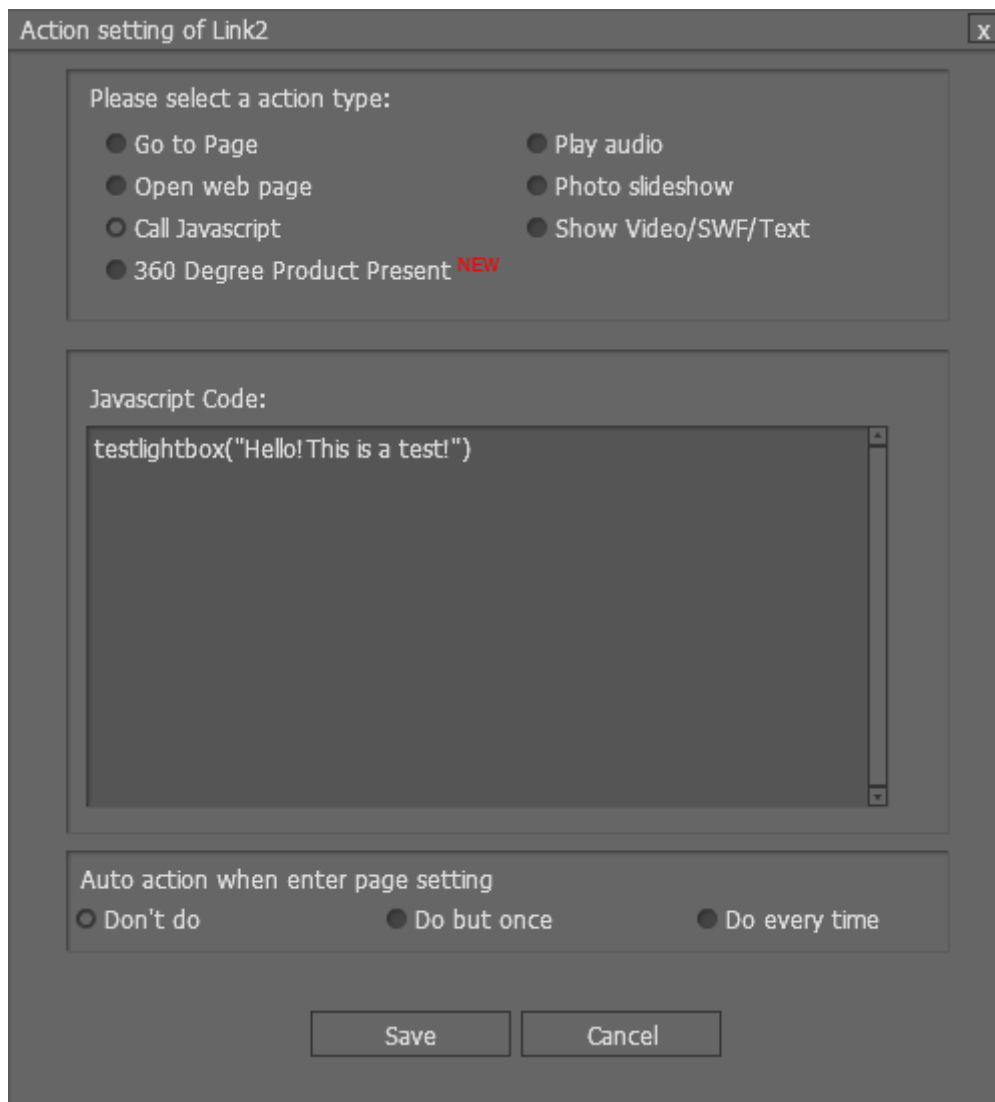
Action setting of Link2

x

Please select a action type:

Go to Page

Play audio

Open web page

Photo slideshow

Call Javascript

Show Video/SWF/Text

360 Degree Product Present NEW

Javascript Code:

testlightbox("Hello! This is a test!")

Auto action when enter page setting

Don't do

Do but once

Do every time

Save

Cancel